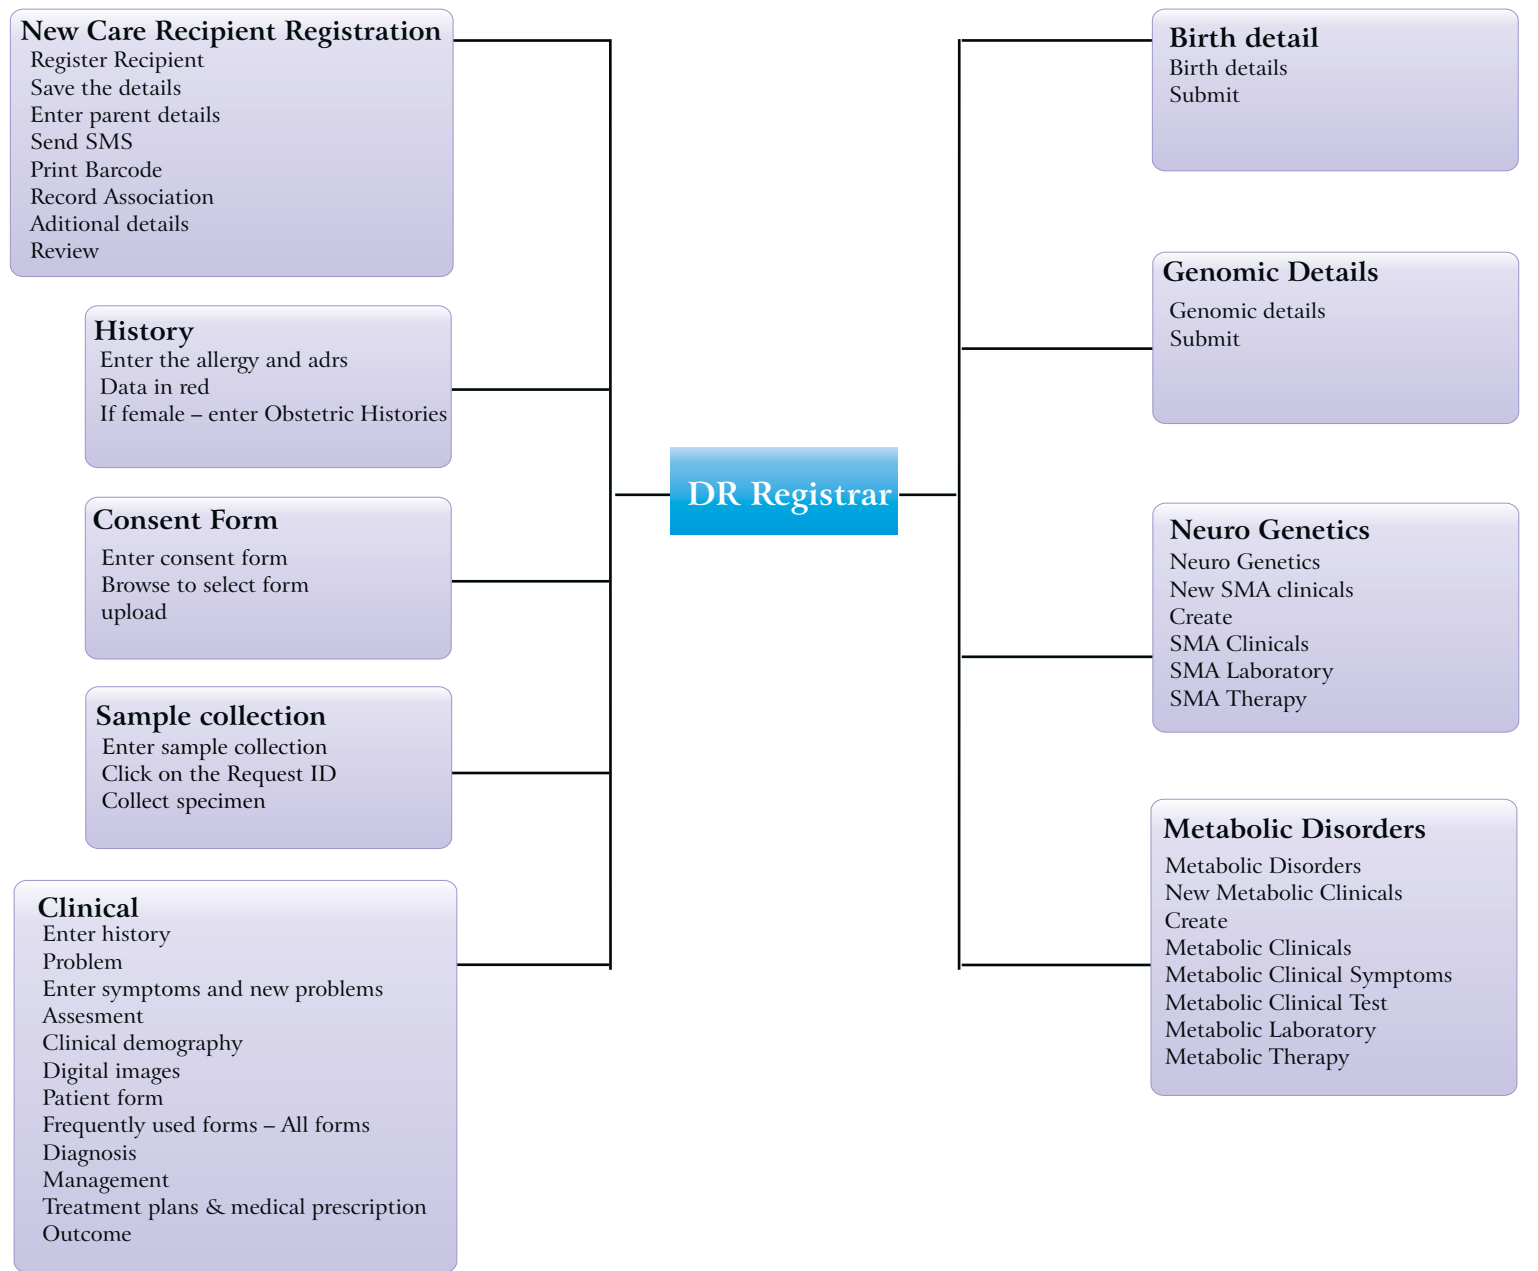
New Care Recipient Registration
Register Recipient
Save the details
Enter parent details
Send SMS
Print Barcode
Record Association
Aditional details
Review

History
Enter the allergy and adrs
Data in red
If female – enter Obstetric Histories

Consent Form
Enter consent form
Browse to select form
upload

Sample collection
Enter sample collection
Click on the Request ID
Collect specimen

Clinical
Enter history
Problem
Enter symptoms and new problems
Assesment
Clinical demography
Digital images
Patient form
Frequently used forms – All forms
Diagnosis
Management
Treatment plans & medical prescription
Outcome

DR Registrar

Birth detail
Birth details
Submit

Genomic Details
Genomic details
Submit

Neuro Genetics
Neuro Genetics
New SMA clinicals
Create
SMA Clinicals
SMA Laboratory
SMA Therapy

Metabolic Disorders
Metabolic Disorders
New Metabolic Clinicals
Create
Metabolic Clinicals
Metabolic Clinical Symptoms
Metabolic Clinical Test
Metabolic Laboratory
Metabolic Therapy